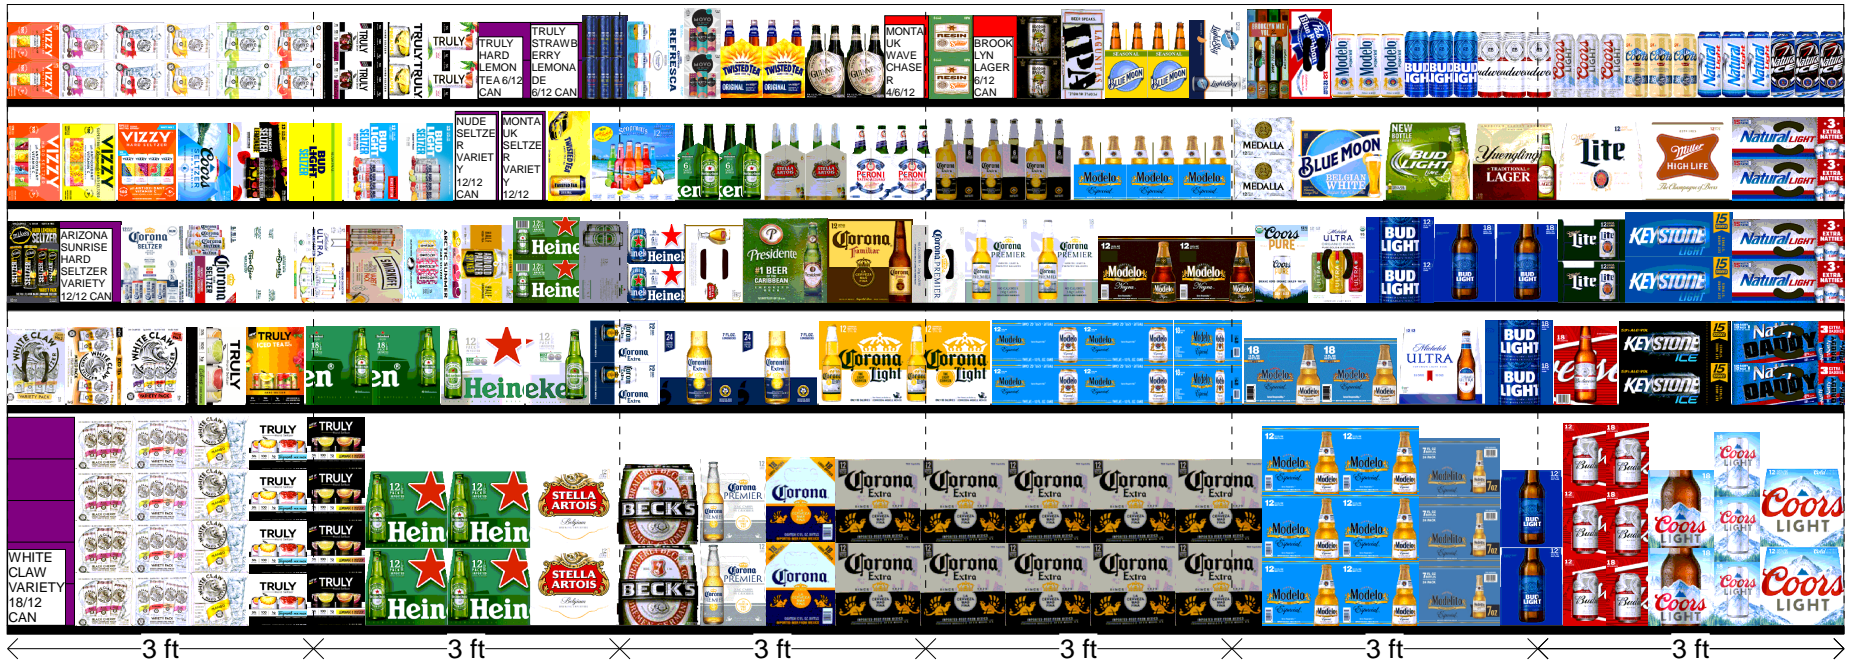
VIZZY VIZZY TRULY TRULY TRULY TRULY

TRULY HARD LEMON TEA 6/12 CAN

TRULY STRAWBERRY LEMONADE 6/12 CAN

REFRESCA

MONTAUK WAVE CHASER 4/6/12

BROOKLYN LAGER 6/12 CAN

Modelo Modelo Modelo BUD LIGHT BUD LIGHT Coors Coors Natural Natural

VIZZY VIZZY Coors

NUDE SELTZER VARIETY 12/12 CAN

MONTAUK SELTZER VARIETY 12/12

PERONI PERONI Corona Corona Modelo Modelo Modelo MEDALLA MEDALLA BLUE MOON BELGIAN WHITE BUD LIGHT Yuengling TRADITIONAL LAGER Lite Miller HIGH LIFE Natural LIGHT Natural LIGHT

ARIZONA SUNRISE HARD SELTZER VARIETY 12/12 CAN

Corona Corona Heine Heine Heinel Heinel Presidente Corona Familiar Corona PREMIER Corona PREMIER Corona PREMIER Modelo Modelo Coors PURE ULTRA BUD LIGHT BUD LIGHT Lite Lite KEYSTONE KEYSTONE Natural LIGHT Natural LIGHT

WHITE CLAW WHITE CLAW TRULY TRULY Heineken Corona Corona Corona Light Corona Light Modelo Modelo Modelo ULTRA BUD LIGHT BUD LIGHT KEYSTONE ICE KEYSTONE ICE DADDY DADDY

WHITE CLAW VARIETY 18/12 CAN

TRULY TRULY TRULY TRULY TRULY TRULY TRULY TRULY Hein Hein Hein Hein STELLA ARTOIS STELLA ARTOIS BECK'S BECK'S Corona PREMIER Corona Corona PREMIER Corona Corona Extra Corona Extra Corona Extra Corona Extra Corona Extra Corona Extra Corona Extra Corona Extra Corona Extra Corona Extra Modelo Modelo Modelo Modelo Modelo Modelo Coors LIGHT Coors LIGHT Coors LIGHT Coors LIGHT Coors LIGHT Coors LIGHT

3 ft 3 ft 3 ft 3 ft 3 ft 3 ft